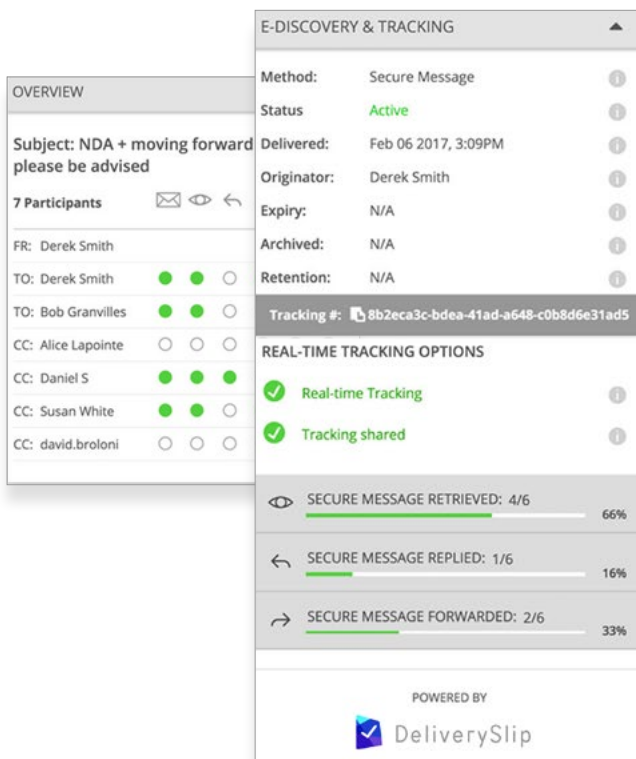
OVERVIEW

Subject: NDA + moving forward please be advised

7 Participants

FR: Derek Smith
TO: Derek Smith
TO: Bob Granvilles
CC: Alice Lapointe
CC: Daniel S
CC: Susan White
CC: david.broloni

E-DISCOVERY & TRACKING

| | |
|---|---|
| Method: | Secure Message |
| Status | Active |
| Delivered: | Feb 06 2017, 3:09PM |
| Originator: | Derek Smith |
| Expiry: | N/A |
| Archived: | N/A |
| Retention: | N/A |

Tracking #: 8b2eca3c-bdea-41ad-a648-c0b8d6e31ad5

REAL-TIME TRACKING OPTIONS

Real-time Tracking

Tracking shared

SECURE MESSAGE RETRIEVED: 4/6
66%

SECURE MESSAGE REPLIED: 1/6
16%

SECURE MESSAGE FORWARDED: 2/6
33%

POWERED BY
DeliverySlip